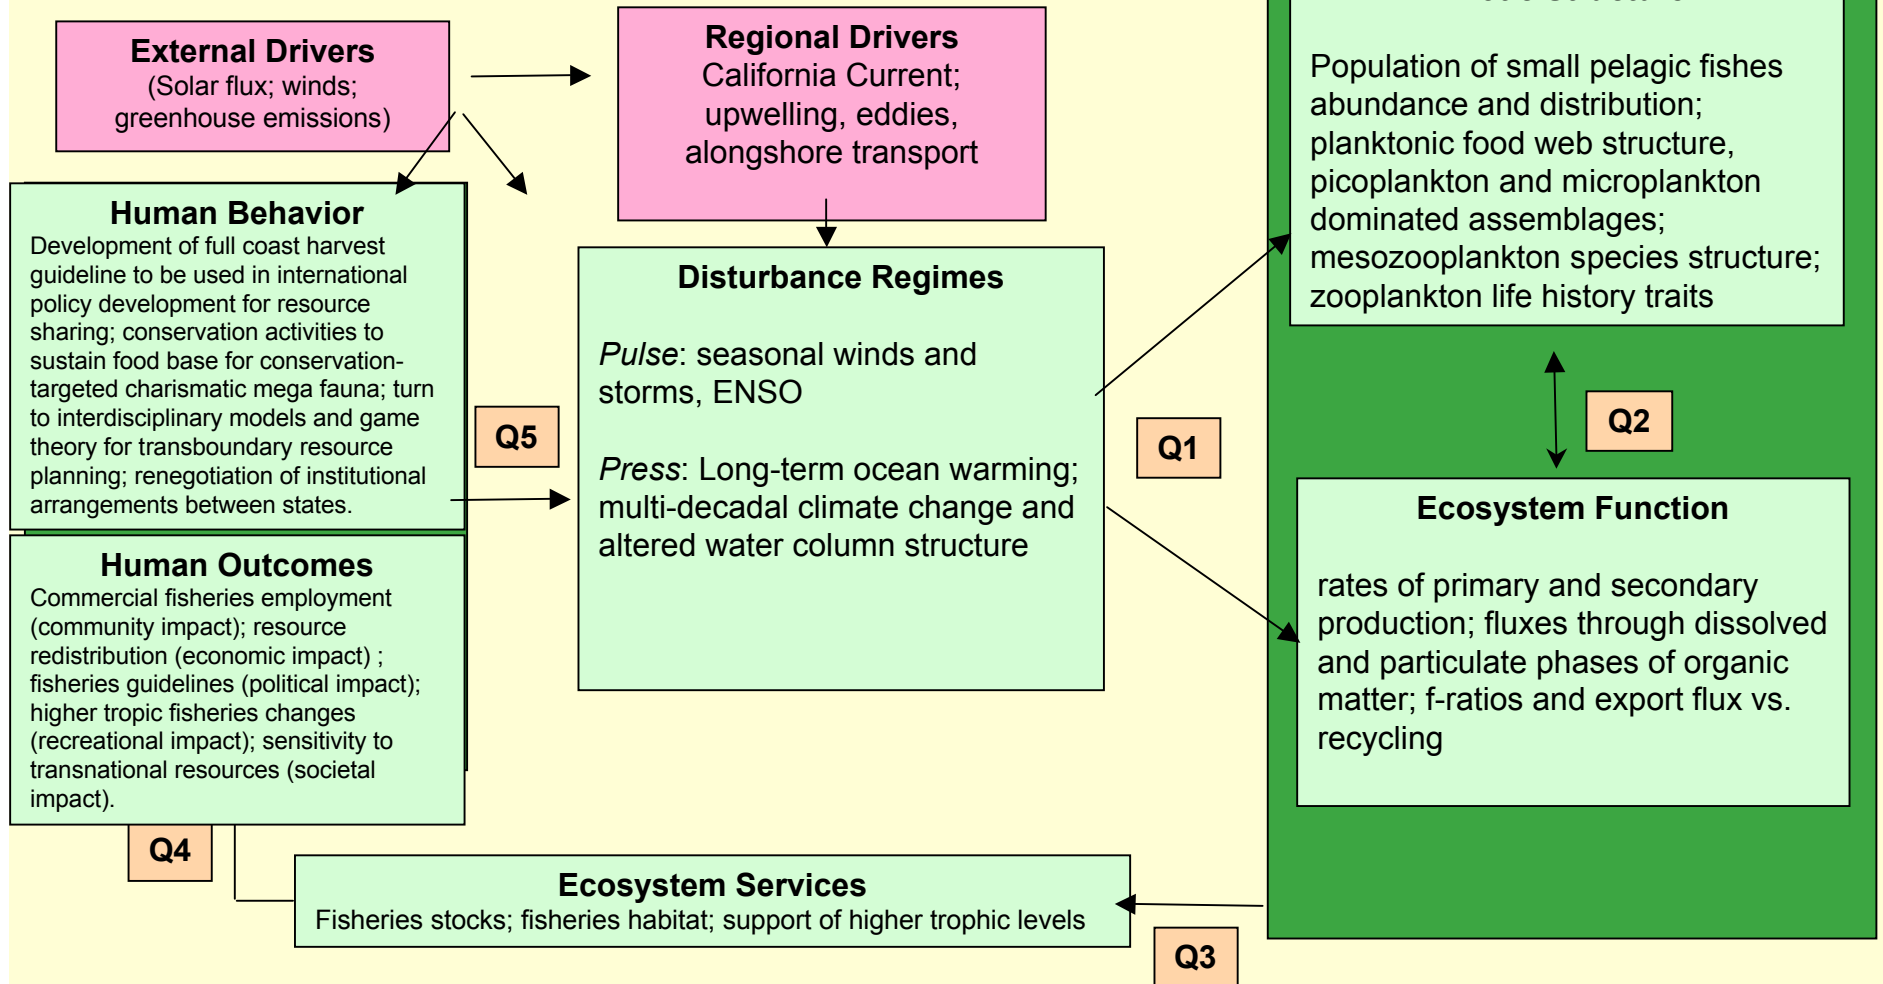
External Drivers
(Solar flux; winds; greenhouse emissions)

Regional Drivers
California Current; upwelling, eddies, alongshore transport

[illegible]

Population of small pelagic fishes abundance and distribution; planktonic food web structure, picoplankton and microplankton dominated assemblages; mesozooplankton species structure; zooplankton life history traits

Human Behavior
Development of full coast harvest guideline to be used in international policy development for resource sharing; conservation activities to sustain food base for conservation-targeted charismatic mega fauna; turn to interdisciplinary models and game theory for transboundary resource planning; renegotiation of institutional arrangements between states.

Disturbance Regimes

*Pulse*: seasonal winds and storms, ENSO

*Press*: Long-term ocean warming; multi-decadal climate change and altered water column structure

Q5

Q1

Q2

Ecosystem Function

rates of primary and secondary production; fluxes through dissolved and particulate phases of organic matter; f-ratios and export flux vs. recycling

Human Outcomes
Commercial fisheries employment (community impact); resource redistribution (economic impact) ; fisheries guidelines (political impact); higher tropic fisheries changes (recreational impact); sensitivity to transnational resources (societal impact).

Q4

Ecosystem Services
Fisheries stocks; fisheries habitat; support of higher trophic levels

Q3